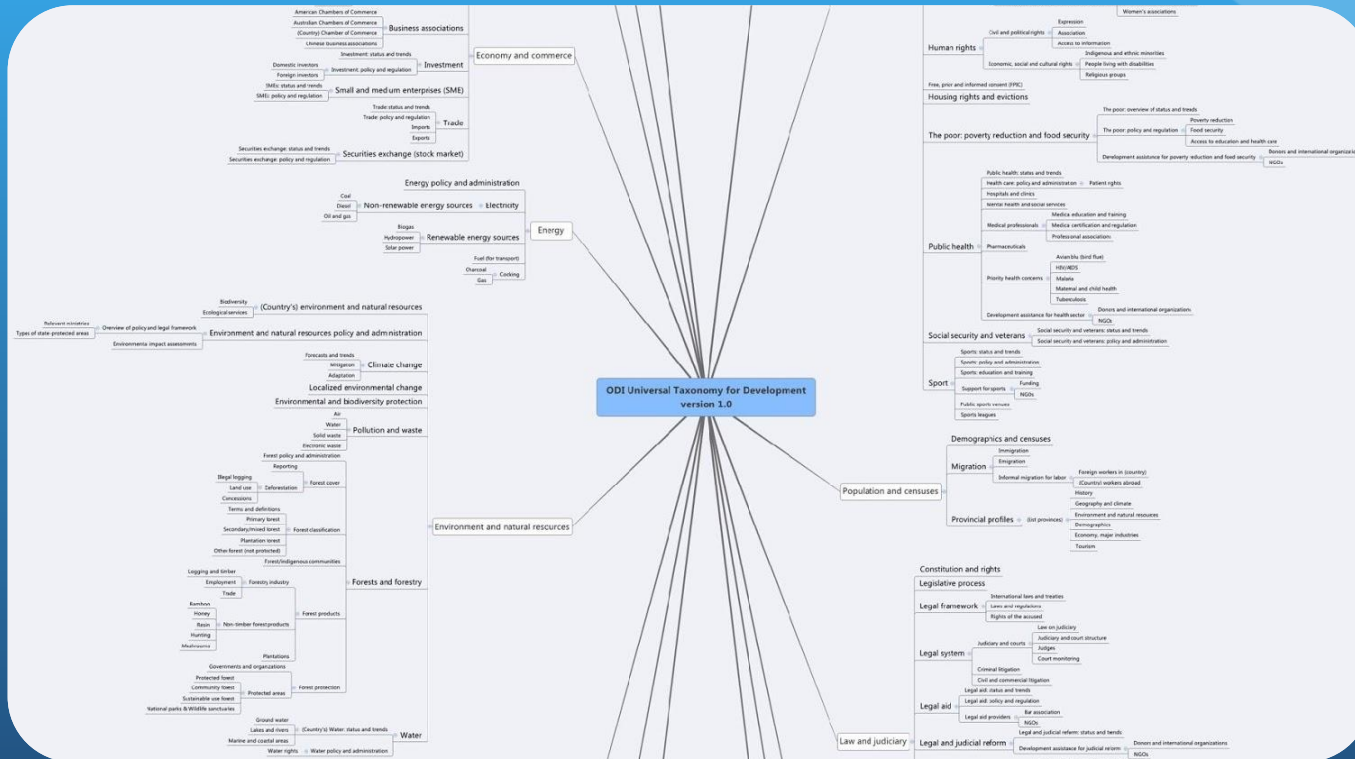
ODI Universal Taxonomy for Development
version 1.0

Economy and commerce
Business associations
American Chambers of Commerce
Australian Chambers of Commerce
(Country) Chamber of Commerce
Chinese business associations
Investment
Investment: status and trends
Investment: policy and regulation
Domestic investors
Foreign investors
Small and medium enterprises (SME)
SMEs: status and trends
SMEs: policy and regulation
Trade
Trade status and trends
Trade: policy and regulation
Imports
Exports
Securities exchange (stock market)
Securities exchange: status and trends
Securities exchange: policy and regulation

Energy
Energy policy and administration
Electricity
Non-renewable energy sources
Coal
Diesel
Oil and gas
Renewable energy sources
Biogas
Hydropower
Solar power
Cooking
Fuel (for transport)
Charcoal
Gas

Environment and natural resources
(Country's) environment and natural resources
Biodiversity
Ecological services
Environment and natural resources policy and administration
Overview of policy and legal framework
Relevant ministries
Types of state protected areas
Environmental impact assessments
Climate change
Forecasts and trends
Mitigation
Adaptation
Localized environmental change
Environmental and biodiversity protection
Pollution and waste
Air
Water
Solid waste
Electronic waste
Forests and forestry
Forest policy and administration
Forest cover
Reporting
Deforestation
Illegal logging
Land use
Concessions
Forest classification
Terms and definitions
Primary forest
Secondary/mixed forest
Plantation forest
Other forest (not protected)
Forest/indigenous communities
Forest products
Forestry industry
Logging and timber
Employment
Trade
Non-timber forest products
Bamboo
Honey
Resin
Hunting
Mushrooms
Plantations
Forest protection
Governments and organizations
Protected areas
Protected forest
Community forest
Sustainable use forest
National parks & Wildlife sanctuaries
Water
(Country's) Water: status and trends
Ground water
Lakes and rivers
Marine and coastal areas
Water policy and administration
Water rights

Women's associations
Human rights
Civil and political rights
Expression
Association
Access to information
Economic, social and cultural rights
Indigenous and ethnic minorities
People living with disabilities
Religious groups
Free, prior and informed consent (FPIC)
Housing rights and evictions
The poor: poverty reduction and food security
The poor: overview of status and trends
The poor: policy and regulation
Poverty reduction
Food security
Access to education and health care
Development assistance for poverty reduction and food security
Donors and international organiza
NGOs
Public health
Public health: status and trends
Health care: policy and administration
Patient rights
Hospitals and clinics
Mental health and social services
Medical professionals
Medical education and training
Medical certification and regulation
Professional associations
Pharmaceuticals
Priority health concerns
Avian flu (bird flue)
HIV/AIDS
Malaria
Maternal and child health
Tuberculosis
Development assistance for health sector
Donors and international organizations
NGOs
Social security and veterans
Social security and veterans: status and trends
Social security and veterans: policy and administration
Sport
Sports: status and trends
Sports: policy and administration
Sports: education and training
Support for sports
Funding
NGOs
Public sports venues
Sports leagues

Population and censuses
Demographics and censuses
Migration
Immigration
Emigration
Informal migration for labor
Foreign workers in (country)
(Country) workers abroad
Provincial profiles
(list provinces)
History
Geography and climate
Environment and natural resources
Demographics
Economy, major industries
Tourism

Law and judiciary
Constitution and rights
Legislative process
Legal framework
International laws and treaties
Laws and regulations
Rights of the accused
Legal system
Judiciary and courts
Law on judiciary
Judiciary and court structure
Judges
Court monitoring
Criminal litigation
Civil and commercial litigation
Legal aid
Legal aid: status and trends
Legal aid: policy and regulation
Legal aid providers
Bar association
NGOs
Legal and judicial reform
Legal and judicial reform: status and trends
Development assistance for judicial reform
Donors and international organizations
NGOs